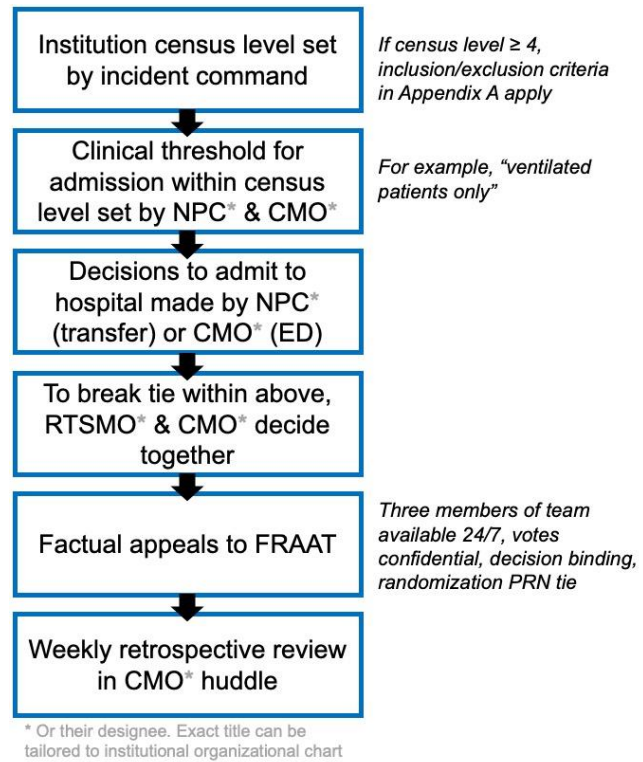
Institution census level set by incident command

If census level ≥ 4, inclusion/exclusion criteria in Appendix A apply

Clinical threshold for admission within census level set by NPC* & CMO*

For example, "ventilated patients only"

Decisions to admit to hospital made by NPC* (transfer) or CMO* (ED)

To break tie within above, RTSMO* & CMO* decide together

Factual appeals to FRAAT

Three members of team available 24/7, votes confidential, decision binding, randomization PRN tie

Weekly retrospective review in CMO* huddle

* Or their designee. Exact title can be tailored to institutional organizational chart